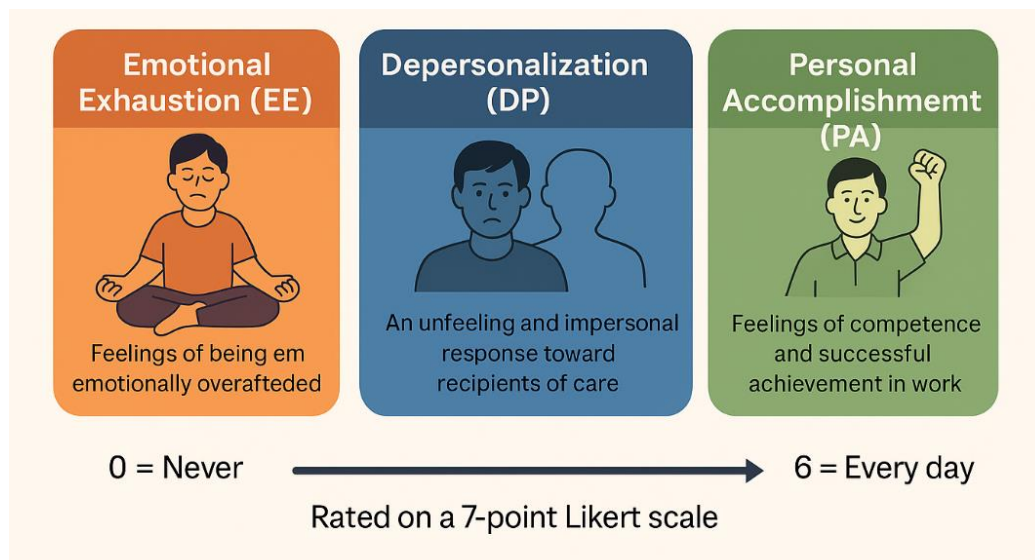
Emotional Exhaustion (EE)

Feelings of being em emotionally overafteded

Depersonalization (DP)

An unfeeling and impersonal response toward recipients of care

Personal Accomplishmemt (PA)

Feelings of competence and successful achievement in work

0 = Never

6 = Every day

Rated on a 7-point Likert scale